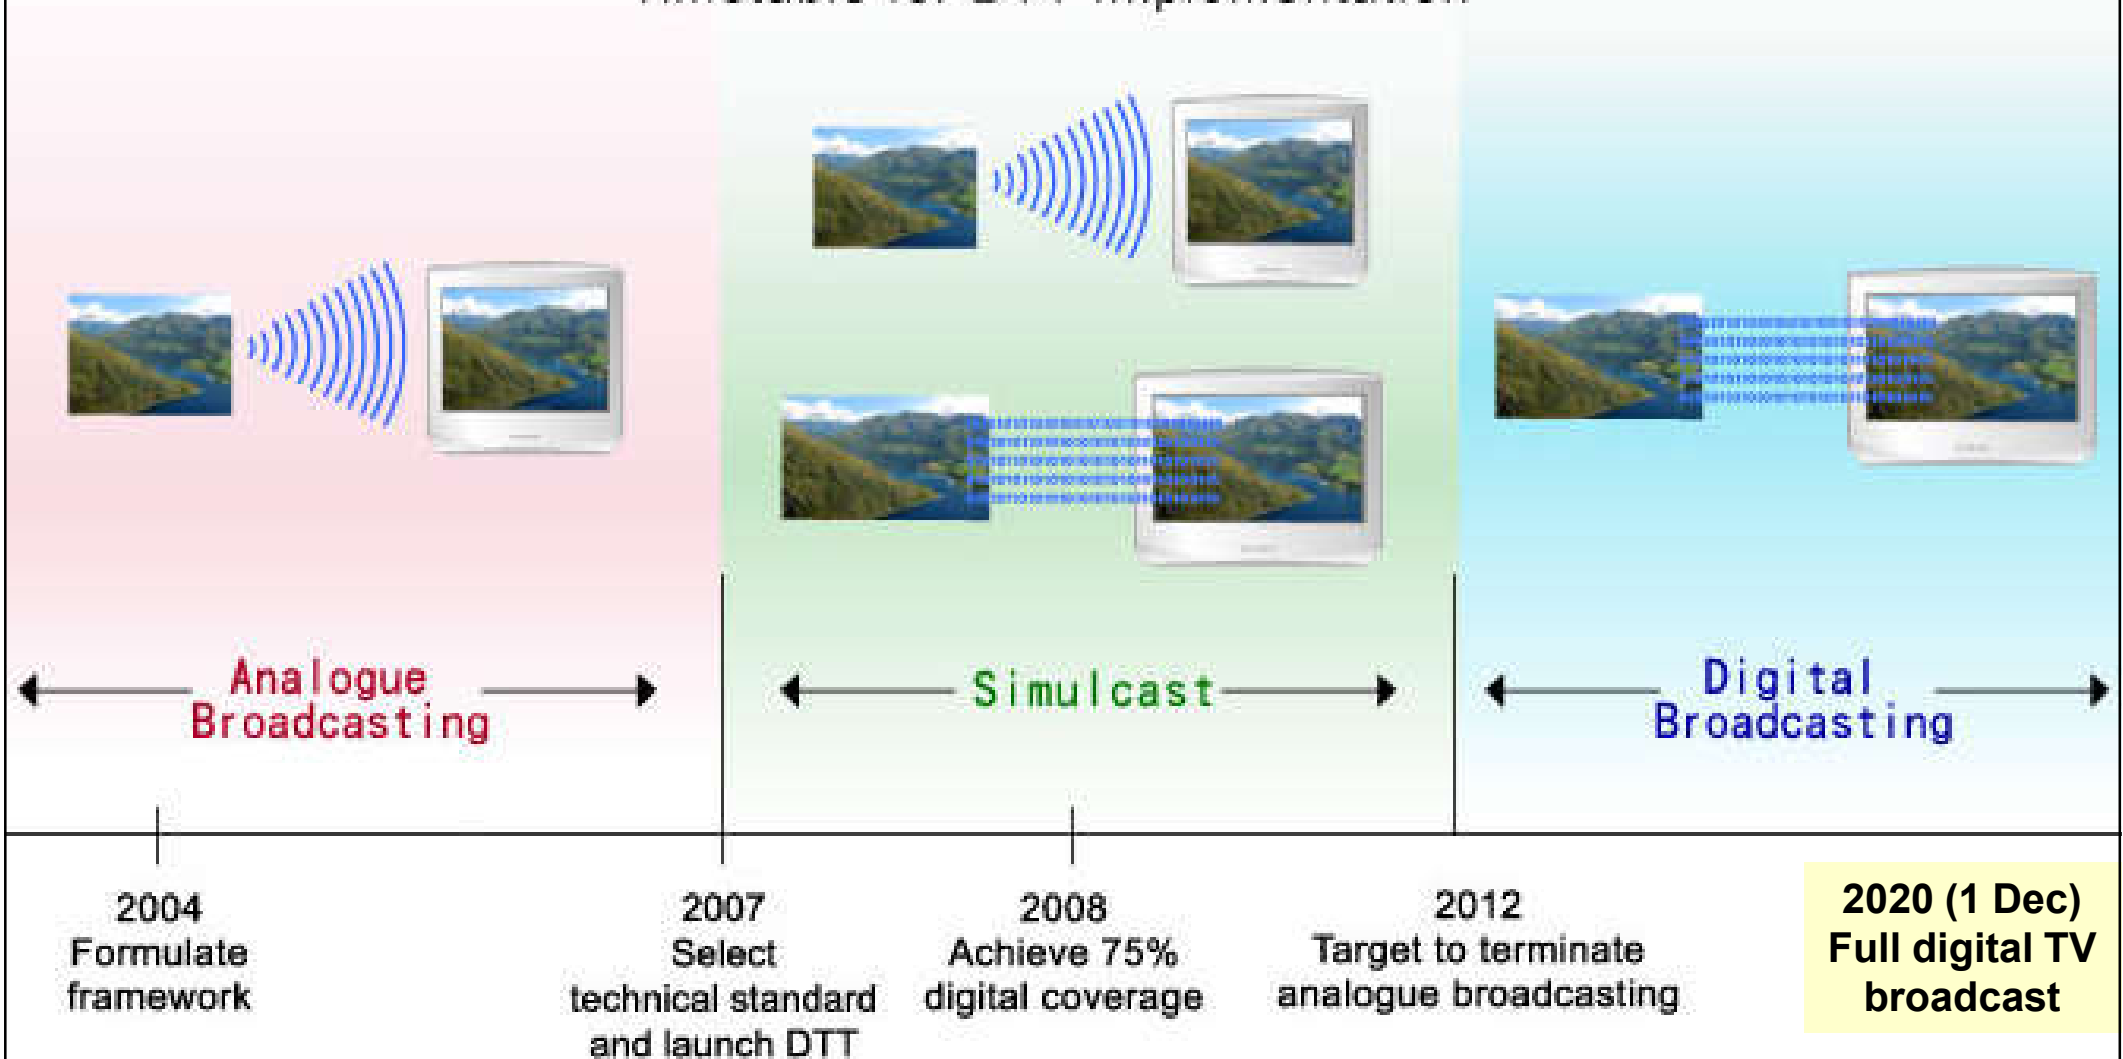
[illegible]

Analogue Broadcasting

Simulcast

Digital Broadcasting

2004
Formulate framework

2007
Select technical standard and launch DTT

2008
Achieve 75% digital coverage

2012
Target to terminate analogue broadcasting

2020 (1 Dec)
Full digital TV broadcast